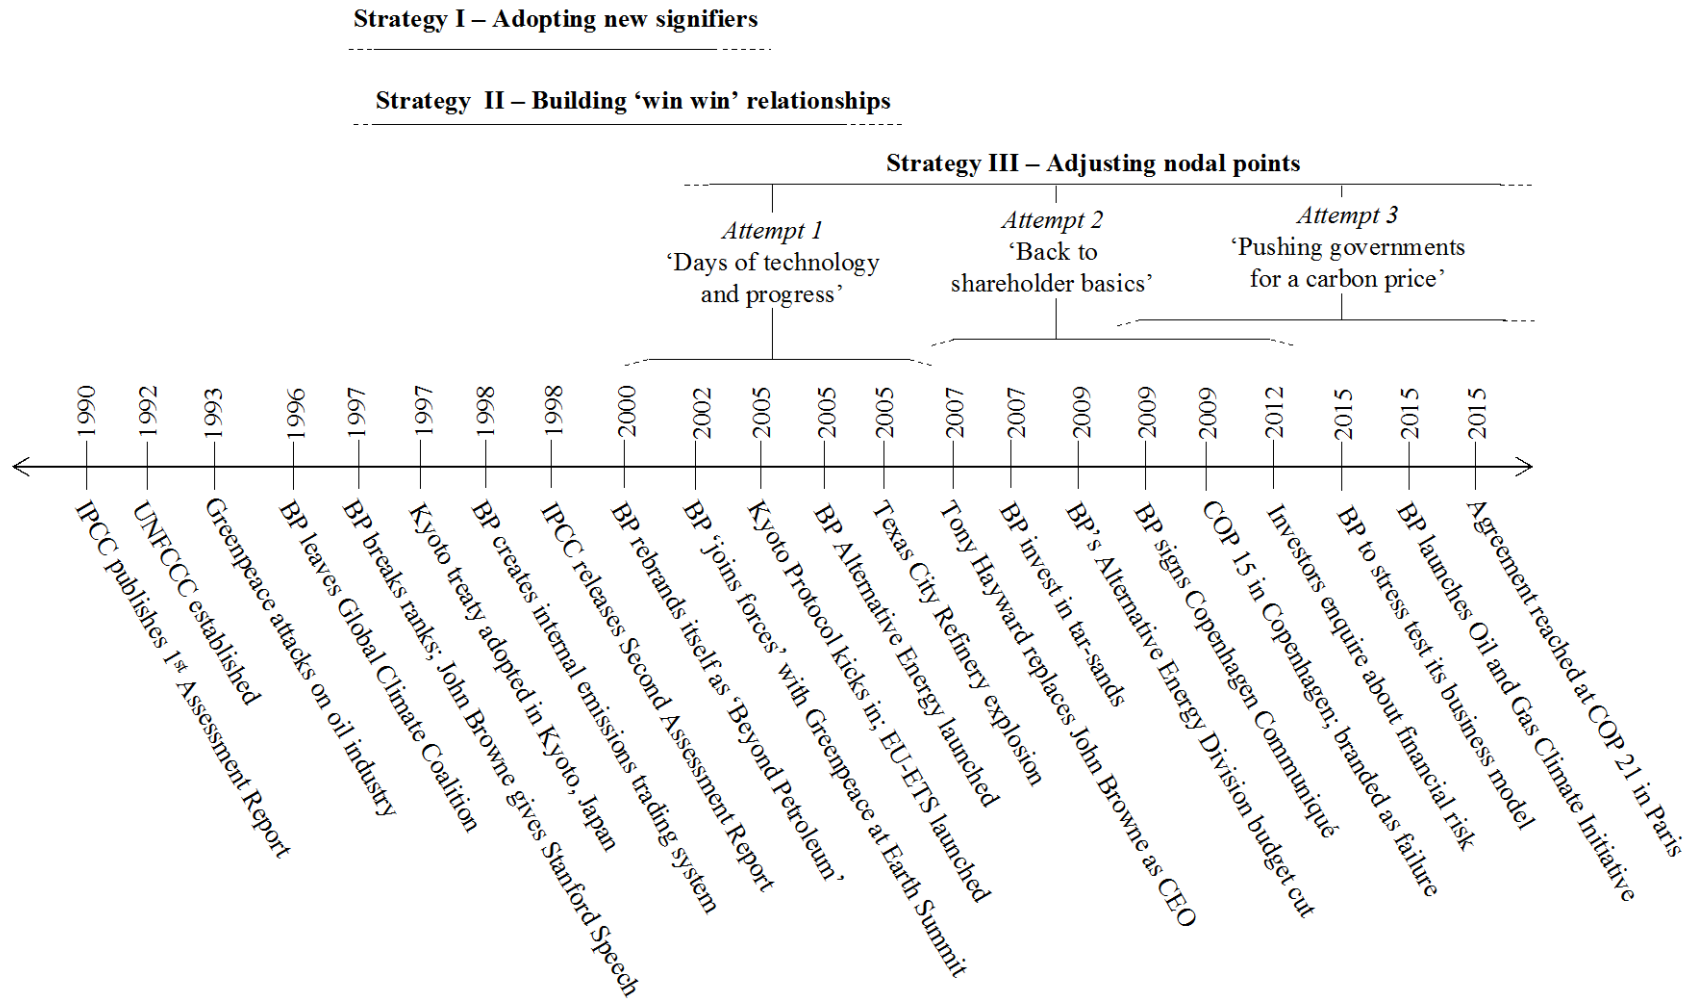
Strategy I – Adopting new signifiers

Strategy II – Building 'win win' relationships

Strategy III – Adjusting nodal points

Attempt 1
'Days of technology and progress'

Attempt 2
'Back to shareholder basics'

Attempt 3
'Pushing governments for a carbon price'

1990
IPCC publishes 1$^{st}$ Assessment Report

1992
UNFCCC established

1993
Greenpeace attacks on oil industry

1996
BP leaves Global Climate Coalition

1997
BP breaks ranks; John Browne gives Stanford Speech

1997
Kyoto treaty adopted in Kyoto, Japan

1998
BP creates internal emissions trading system

1998
IPCC releases Second Assessment Report

2000
BP rebrands itself as 'Beyond Petroleum'

2002
BP 'joins forces' with Greenpeace at Earth Summit

2005
Kyoto Protocol kicks in; EU-ETS launched

2005
BP Alternative Energy launched

2005
Texas City Refinery explosion

2007
Tony Hayward replaces John Browne as CEO

2007
BP invest in tar-sands

2009
BP's Alternative Energy Division budget cut

2009
BP signs Copenhagen Communiqué

2009
COP 15 in Copenhagen; branded as failure

2012
Investors enquire about financial risk

2015
BP to stress test its business model

2015
BP launches Oil and Gas Climate Initiative

2015
Agreement reached at COP 21 in Paris